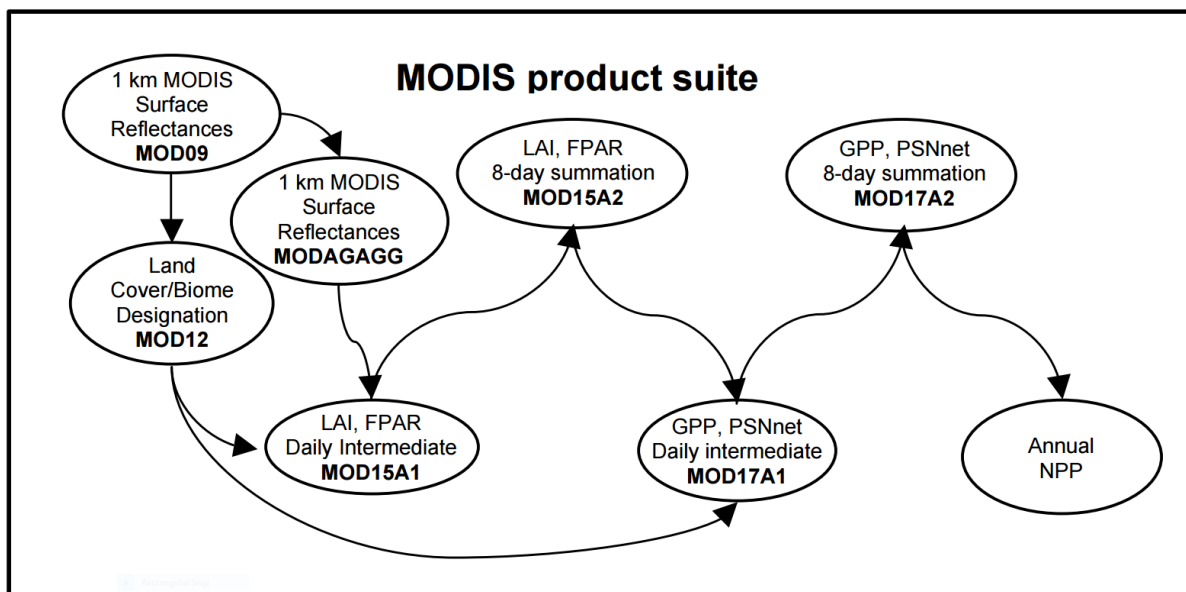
MODIS product suite

1 km MODIS Surface Reflectances
**MOD09**

1 km MODIS Surface Reflectances
**MODAGAGG**

Land Cover/Biome Designation
**MOD12**

LAI, FPAR 8-day summation
**MOD15A2**

GPP, PSNnet 8-day summation
**MOD17A2**

LAI, FPAR Daily Intermediate
**MOD15A1**

GPP, PSNnet Daily intermediate
**MOD17A1**

Annual NPP